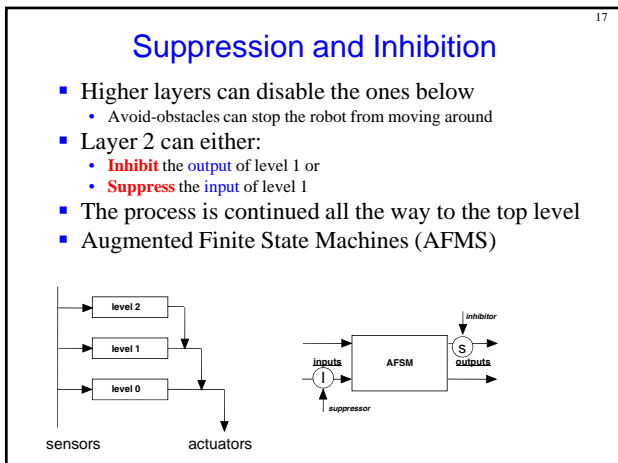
17

Suppression and Inhibition

- Higher layers can disable the ones below
  - Avoid-obstacles can stop the robot from moving around
- Layer 2 can either:
  - **Inhibit** the output of level 1 or
  - **Suppress** the input of level 1
- The process is continued all the way to the top level
- Augmented Finite State Machines (AFMS)

level 2
level 1
level 0
sensors
actuators

inhibitor
inputs
AFSM
S
outputs
I
suppressor